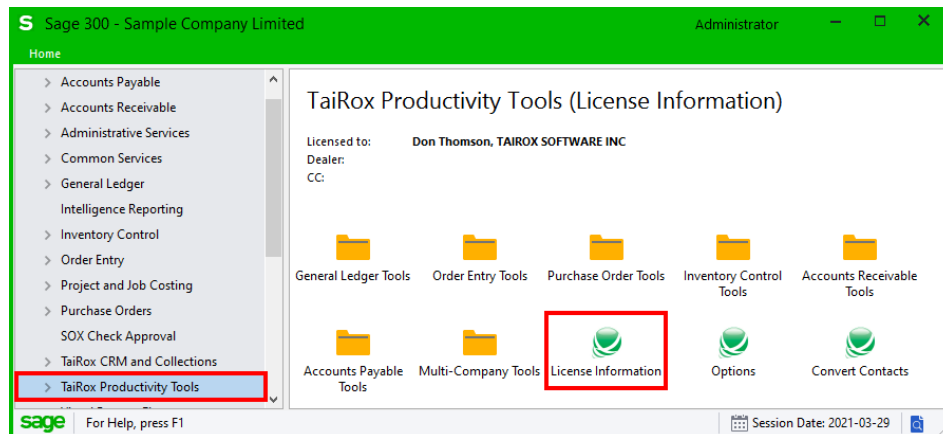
S Sage 300 - Sample Company Limited
Administrator
Home

Accounts Payable
Accounts Receivable
Administrative Services
Common Services
General Ledger
Intelligence Reporting
Inventory Control
Order Entry
Project and Job Costing
Purchase Orders
SOX Check Approval
TaiRox CRM and Collections
TaiRox Productivity Tools

TaiRox Productivity Tools (License Information)

Licensed to: Don Thomson, TAIROX SOFTWARE INC
Dealer:
CC:

General Ledger Tools
Order Entry Tools
Purchase Order Tools
Inventory Control Tools
Accounts Receivable Tools
Accounts Payable Tools
Multi-Company Tools
License Information
Options
Convert Contacts

sage
For Help, press F1
Session Date: 2021-03-29